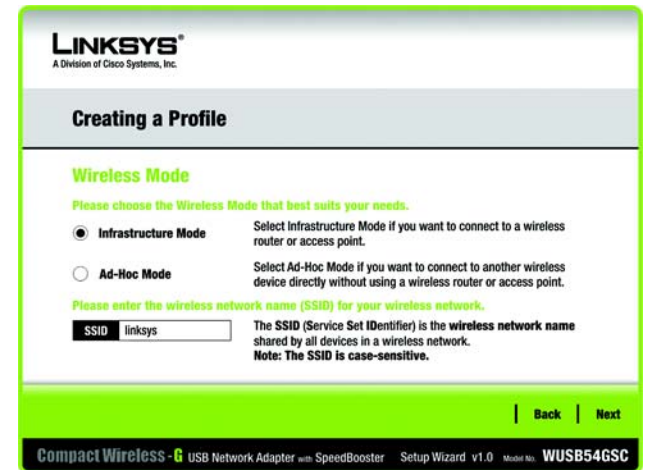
LINKSYS®
A Division of Cisco Systems, Inc.

Creating a Profile

Wireless Mode

Please choose the Wireless Mode that best suits your needs.

Infrastructure Mode — Select Infrastructure Mode if you want to connect to a wireless router or access point.

Ad-Hoc Mode — Select Ad-Hoc Mode if you want to connect to another wireless device directly without using a wireless router or access point.

Please enter the wireless network name (SSID) for your wireless network.

SSID linksys

The SSID (Service Set IDentifier) is the wireless network name shared by all devices in a wireless network. Note: The SSID is case-sensitive.

Back Next

Compact Wireless-G USB Network Adapter with SpeedBooster Setup Wizard v1.0 Model No. WUSB54GSC